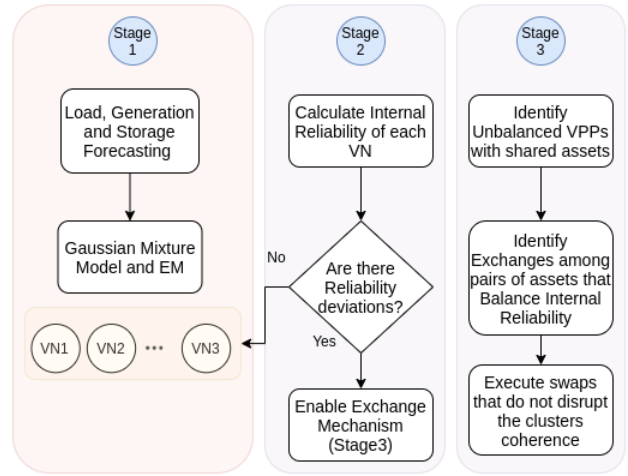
Stage 1

Load, Generation and Storage Forecasting

Gaussian Mixture Model and EM

VN1

VN2

•••

VN3

Stage 2

Calculate Internal Reliability of each VN

No

Are there Reliability deviations?

Yes

Enable Exchange Mechanism (Stage3)

Stage 3

Identify Unbalanced VPPs with shared assets

Identify Exchanges among pairs of assets that Balance Internal Reliability

Execute swaps that do not disrupt the clusters coherence